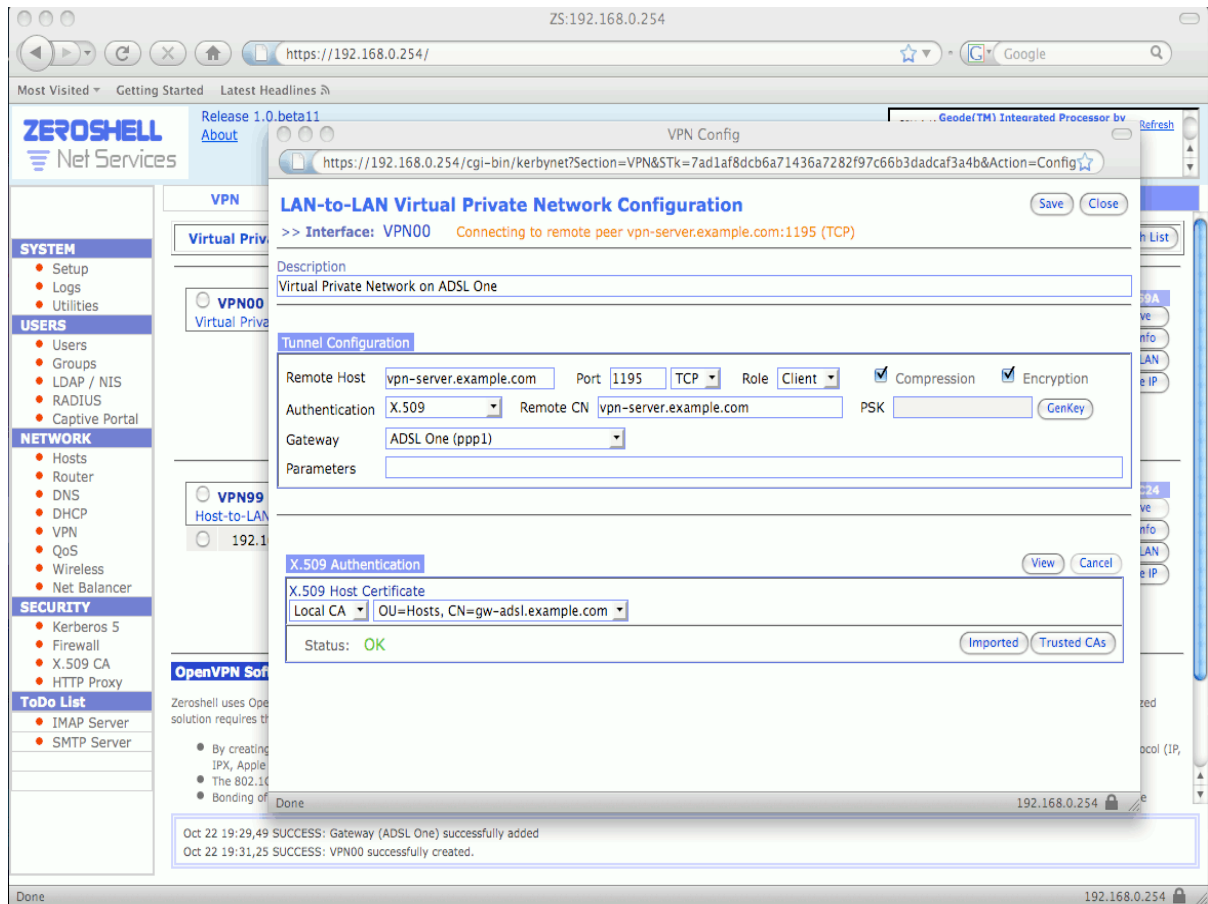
ZS:192.168.0.254

https://192.168.0.254/

Google

Most Visited ▾ Getting Started Latest Headlines

ZEROSHELL
Net Services

Release 1.0.beta11
About

Geode(TM) Integrated Processor by
Refresh

VPN Config

https://192.168.0.254/cgi-bin/kerbynet?Section=VPN&STk=7ad1af8dcb6a71436a7282f97c66b3dadcaf3a4b&Action=Config

LAN-to-LAN Virtual Private Network Configuration

Save Close

>> Interface: VPN00 Connecting to remote peer vpn-server.example.com:1195 (TCP)

Description
Virtual Private Network on ADSL One

Tunnel Configuration

Remote Host vpn-server.example.com Port 1195 TCP Role Client Compression Encryption
Authentication X.509 Remote CN vpn-server.example.com PSK GenKey
Gateway ADSL One (ppp1)
Parameters

X.509 Authentication
View Cancel
X.509 Host Certificate
Local CA OU=Hosts, CN=gw-adsl.example.com
Status: OK
Imported Trusted CAs

Done 192.168.0.254

VPN
Virtual Priv
VPN00
Virtual Priva
VPN99
Host-to-LAN
192.1
h List
ve
nfo
LAN
e IP

SYSTEM
Setup
Logs
Utilities
USERS
Users
Groups
LDAP / NIS
RADIUS
Captive Portal
NETWORK
Hosts
Router
DNS
DHCP
VPN
QoS
Wireless
Net Balancer
SECURITY
Kerberos 5
Firewall
X.509 CA
HTTP Proxy
ToDo List
IMAP Server
SMTP Server

OpenVPN Sof
Zeroshell uses Ope
solution requires th
By creating
IPX, Apple
The 802.1C
Bonding of
zed
ocol (IP,

Oct 22 19:29,49 SUCCESS: Gateway (ADSL One) successfully added
Oct 22 19:31,25 SUCCESS: VPN00 successfully created.

Done
192.168.0.254